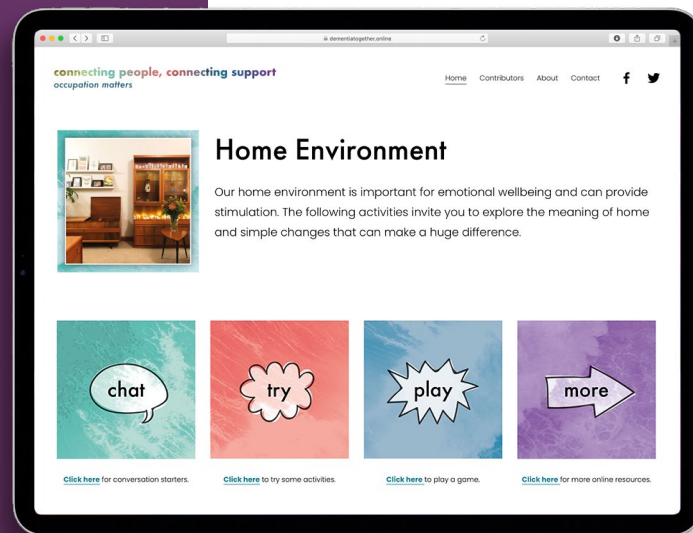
dementiatogether.online

connecting people, connecting support
occupation matters

Home Contributors About Contact

Home Environment

Our home environment is important for emotional wellbeing and can provide stimulation. The following activities invite you to explore the meaning of home and simple changes that can make a huge difference.

chat

try

play

more

Click here for conversation starters.

Click here to try some activities.

Click here to play a game.

Click here for more online resources.